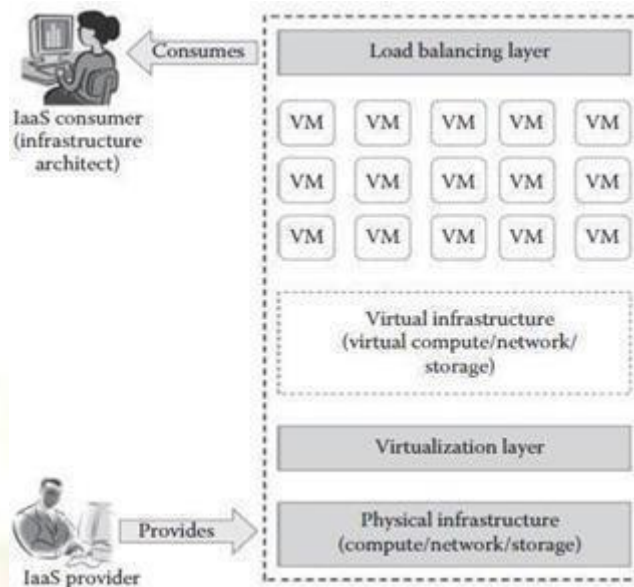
Consumes

IaaS consumer (infrastructure architect)

Load balancing layer

| VM | VM | VM | VM | VM |
|---|---|---|---|---|
| VM | VM | VM | VM | VM |
| VM | VM | VM | VM | VM |

Virtual infrastructure (virtual compute/network/ storage)

Virtualization layer

Provides

Physical infrastructure (compute/network/storage)

IaaS provider